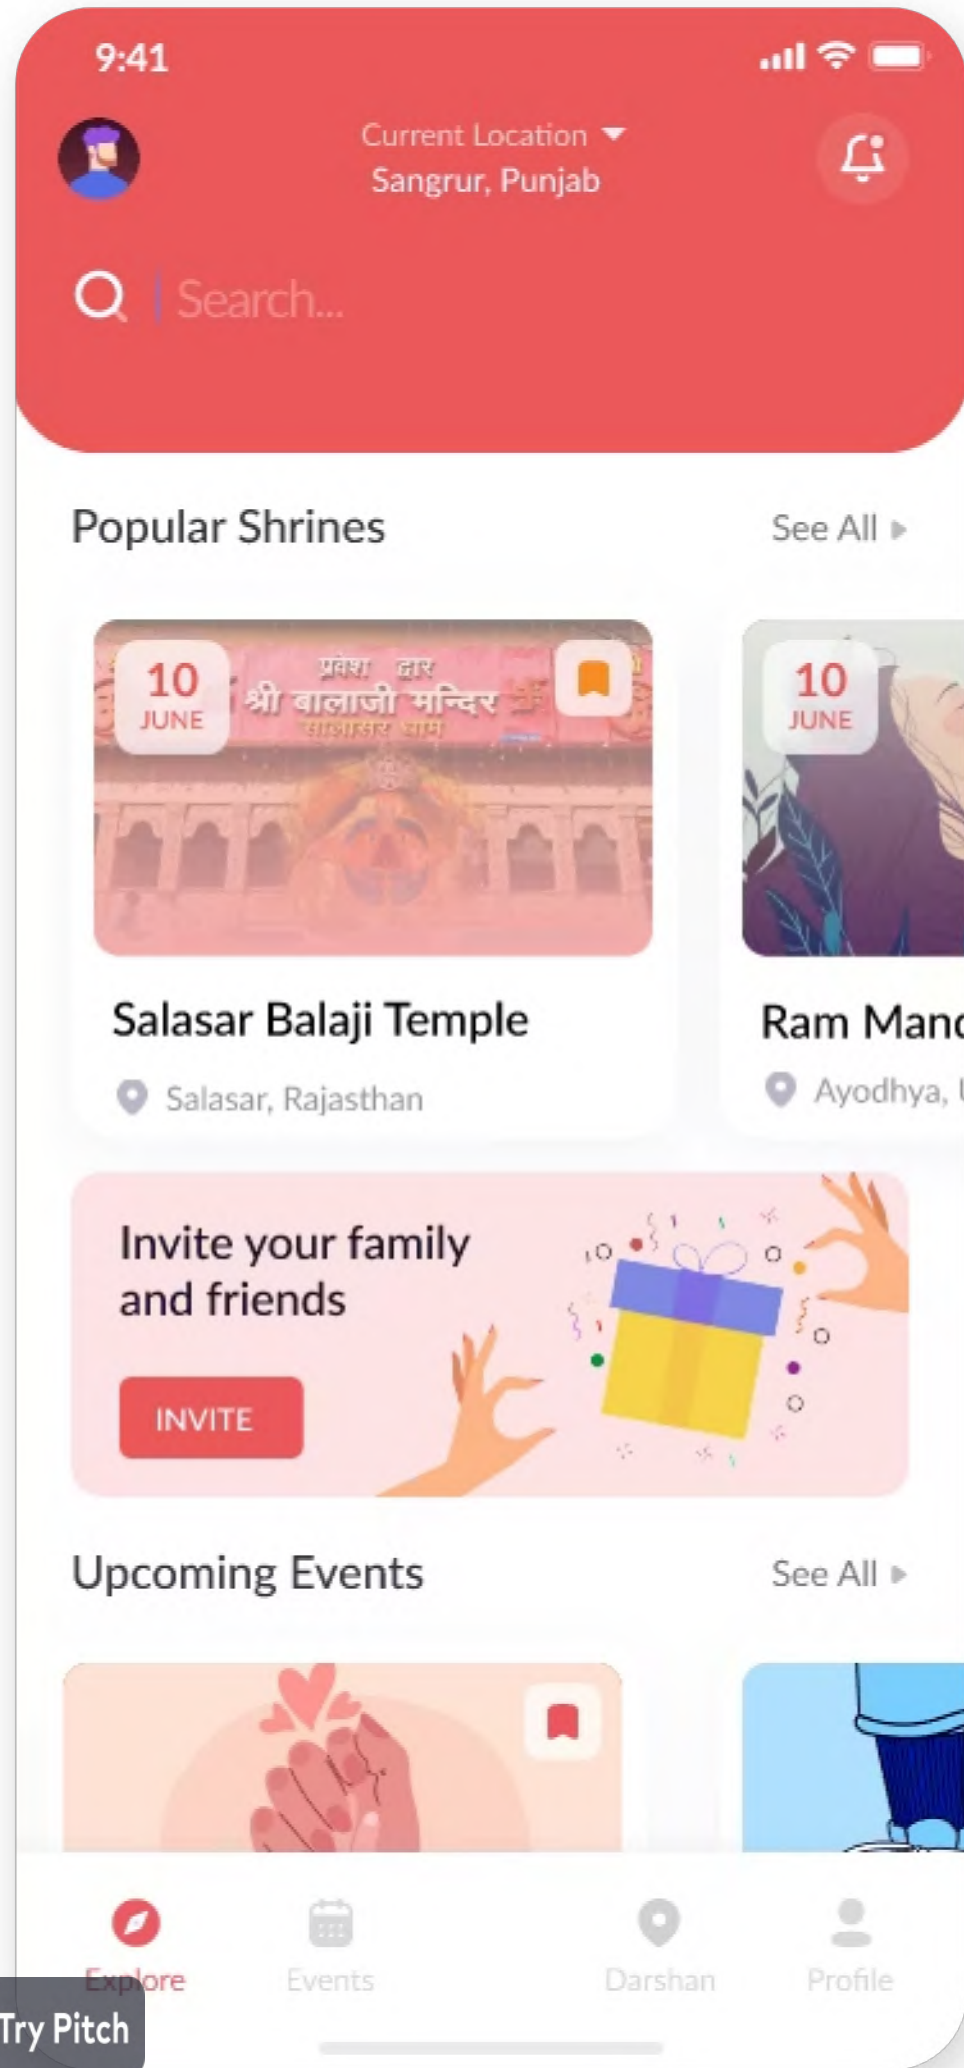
9:41

Current Location
Sangrur, Punjab

Search...

Popular Shrines

See All

10
JUNE

प्रवेश द्वार
श्री बालाजी मन्दिर
सालासर धाम

Salasar Balaji Temple

Salasar, Rajasthan

10
JUNE

Ram Manc

Ayodhya, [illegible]

Invite your family and friends

INVITE

Upcoming Events

See All

Explore

Events

Darshan

Profile

Try Pitch